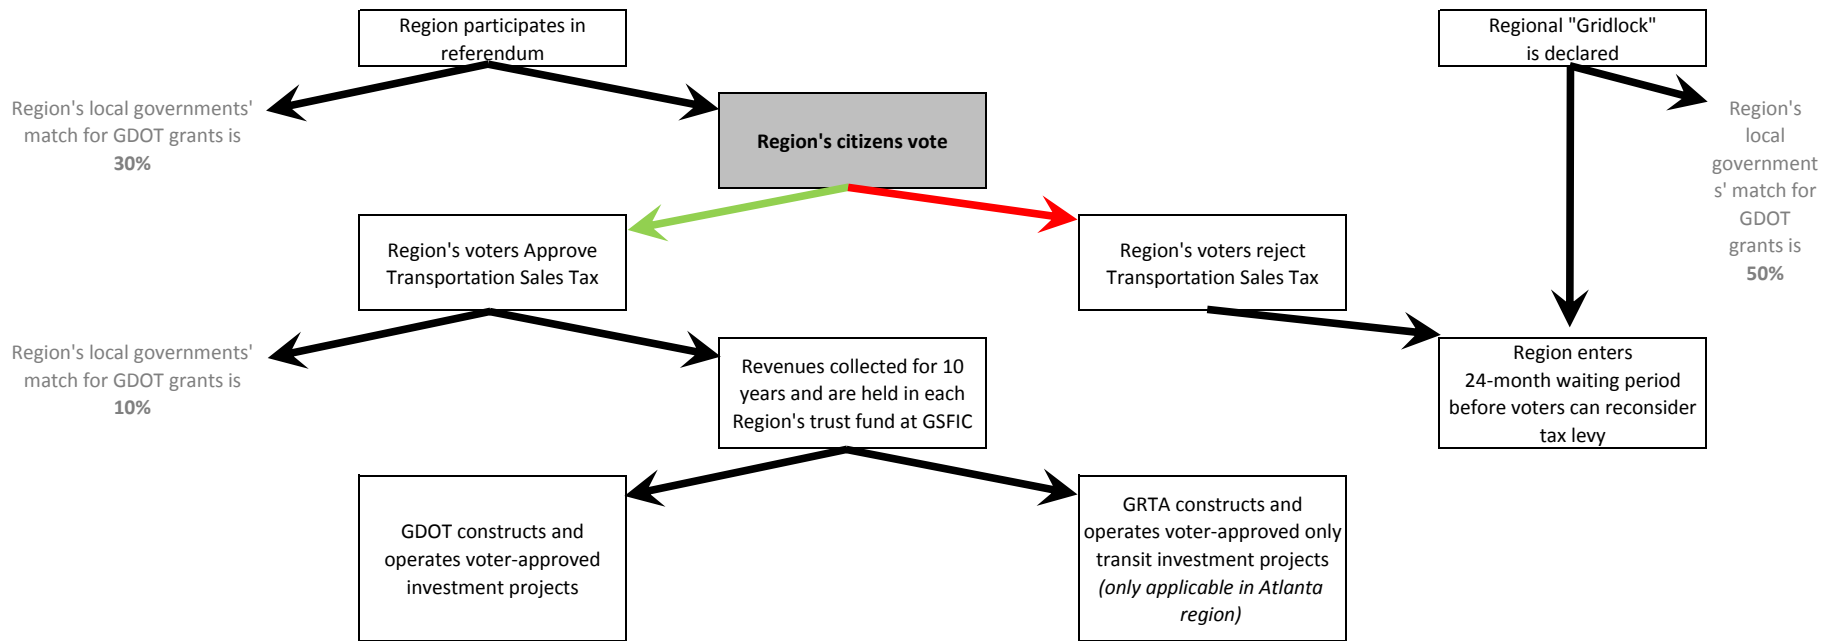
Region participates in referendum

Region's local governments' match for GDOT grants is 30%

Region's citizens vote

Regional "Gridlock" is declared

Region's local government s' match for GDOT grants is 50%

Region's voters Approve Transportation Sales Tax

Region's voters reject Transportation Sales Tax

Region's local governments' match for GDOT grants is 10%

Revenues collected for 10 years and are held in each Region's trust fund at GSFIC

Region enters 24-month waiting period before voters can reconsider tax levy

GDOT constructs and operates voter-approved investment projects

GRTA constructs and operates voter-approved only transit investment projects *(only applicable in Atlanta region)*